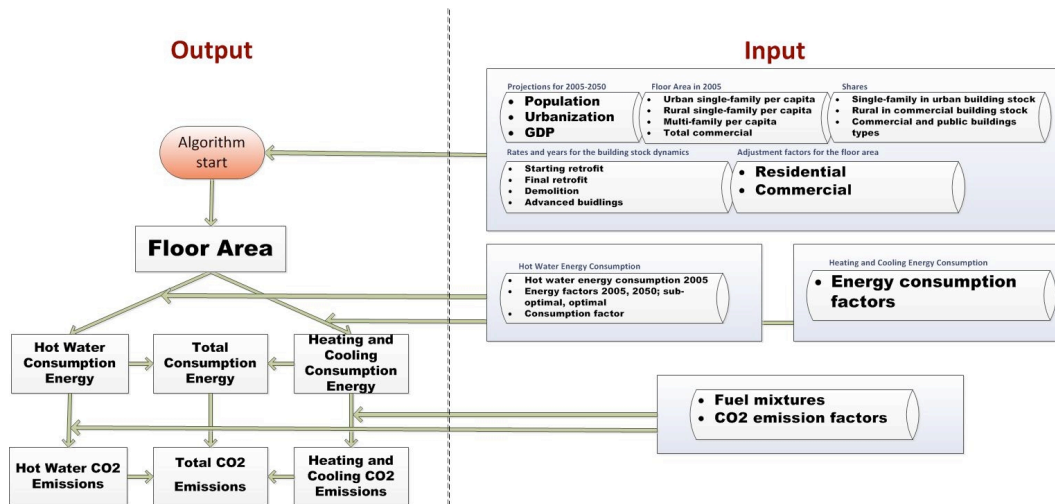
Output

Input

Projections for 2005-2050
- Population
- Urbanization
- GDP

Floor Area in 2005
- Urban single-family per capita
- Rural single-family per capita
- Multi-family per capita
- Total commercial

Shares
- Single-family in urban building stock
- Rural in commercial building stock
- Commercial and public buildings types

Rates and years for the building stock dynamics
- Starting retrofit
- Final retrofit
- Demolition
- Advanced buidlings

Adjustment factors for the floor area
- Residential
- Commercial

Algorithm start

Floor Area

Hot Water Energy Consumption
- Hot water energy consumption 2005
- Energy factors 2005, 2050; sub-optimal, optimal
- Consumption factor

Heating and Cooling Energy Consumption
- Energy consumption factors

Hot Water Consumption Energy

Total Consumption Energy

Heating and Cooling Consumption Energy

- Fuel mixtures
- CO2 emission factors

Hot Water CO2 Emissions

Total CO2 Emissions

Heating and Cooling CO2 Emissions